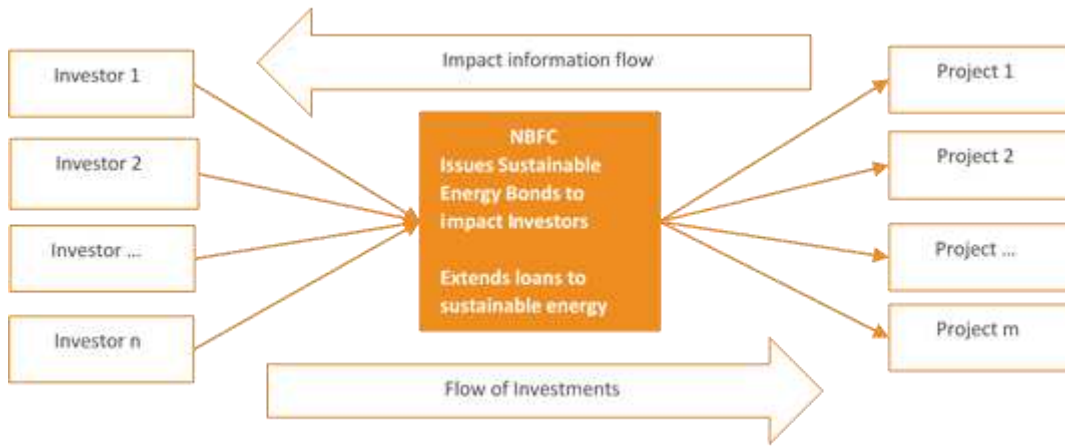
Investor 1

Investor 2

Investor ...

Investor n

Impact information flow

NBFC
Issues Sustainable Energy Bonds to impact Investors

Extends loans to sustainable energy

Flow of Investments

Project 1

Project 2

Project ...

Project m